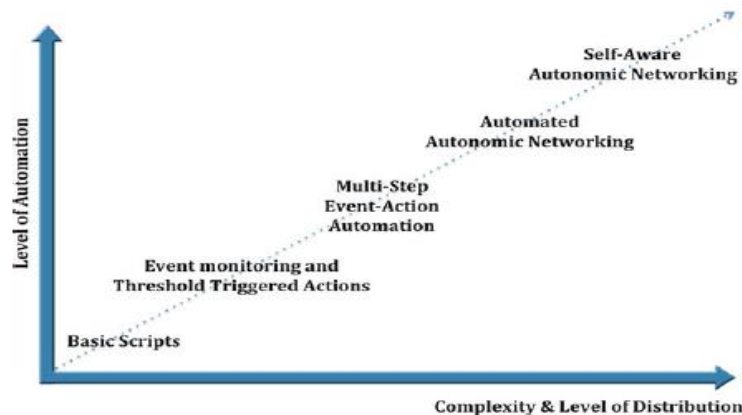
Level of Automation

Self-Aware Autonomic Networking

Automated Autonomic Networking

Multi-Step Event-Action Automation

Event monitoring and Threshold Triggered Actions

Basic Scripts

Complexity & Level of Distribution